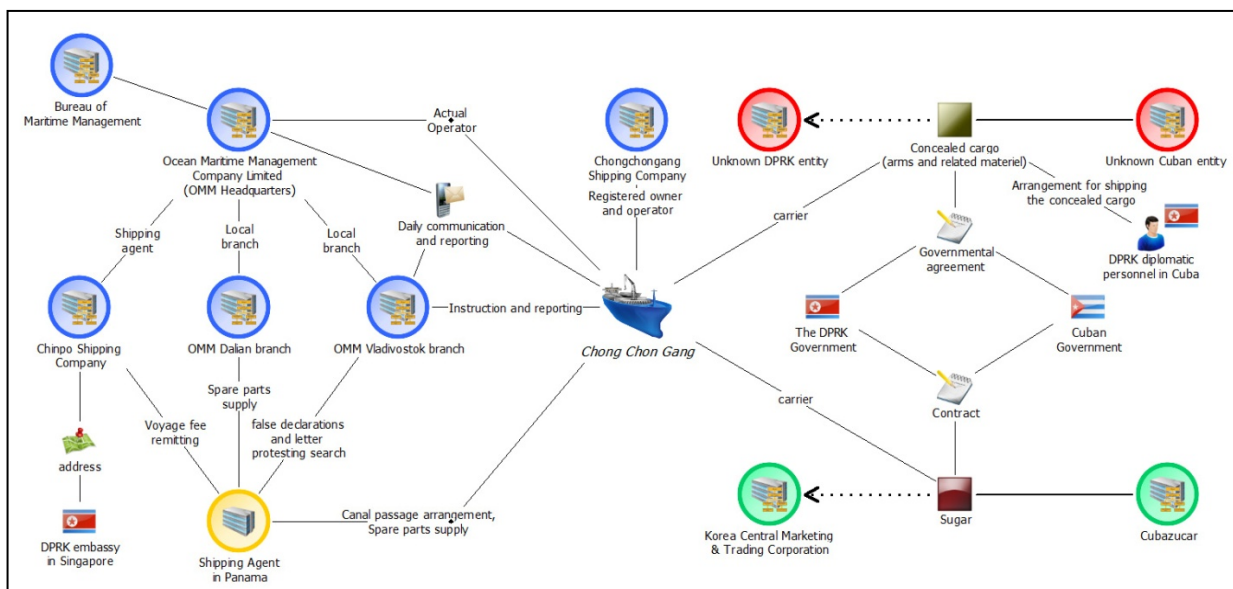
Bureau of Maritime Management

Ocean Maritime Management Company Limited (OMM Headquarters)

Actual Operator

Chongchongang Shipping Company

Registered owner and operator

Unknown DPRK entity

Concealed cargo (arms and related materiel)

Unknown Cuban entity

Arrangement for shipping the concealed cargo

DPRK diplomatic personnel in Cuba

carrier

Daily communication and reporting

Shipping agent

Local branch

Local branch

Governmental agreement

Chinpo Shipping Company

OMM Dalian branch

OMM Vladivostok branch

Instruction and reporting

Chong Chon Gang

The DPRK Government

Cuban Government

Spare parts supply

Voyage fee remitting

false declarations and letter protesting search

carrier

Contract

address

DPRK embassy in Singapore

Shipping Agent in Panama

Canal passage arrangement, Spare parts supply

Korea Central Marketing & Trading Corporation

Sugar

Cubazucar